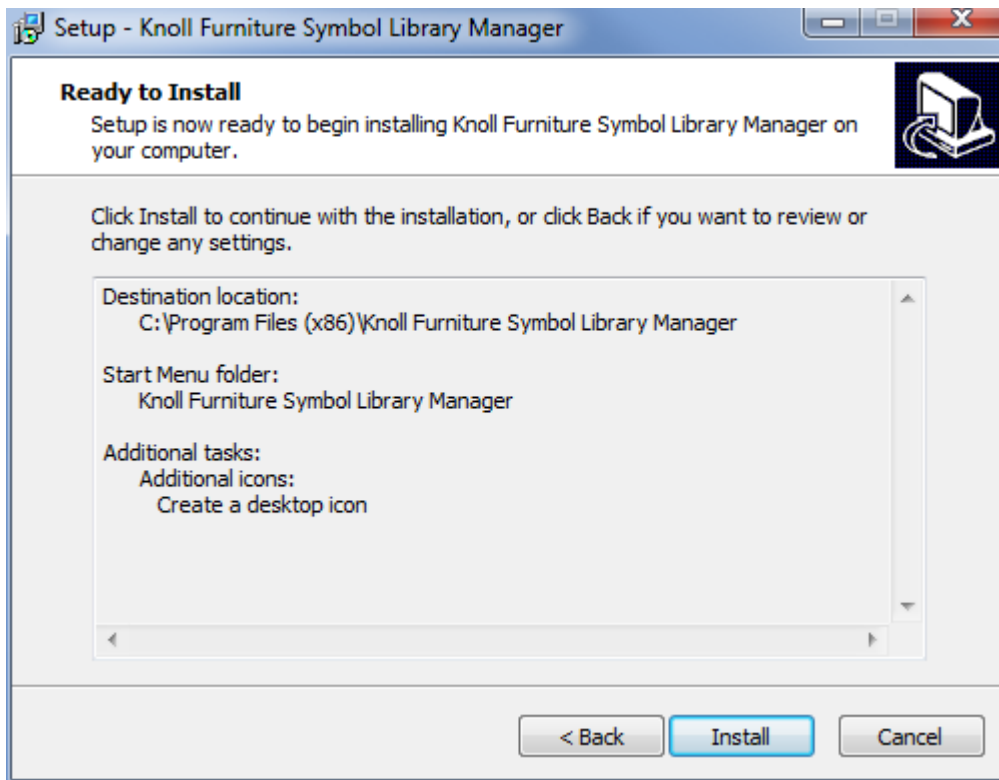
Setup - Knoll Furniture Symbol Library Manager

Ready to Install
Setup is now ready to begin installing Knoll Furniture Symbol Library Manager on your computer.

Click Install to continue with the installation, or click Back if you want to review or change any settings.

Destination location:
C:\Program Files (x86)\Knoll Furniture Symbol Library Manager

Start Menu folder:
Knoll Furniture Symbol Library Manager

Additional tasks:
Additional icons:
Create a desktop icon

< Back
Install
Cancel